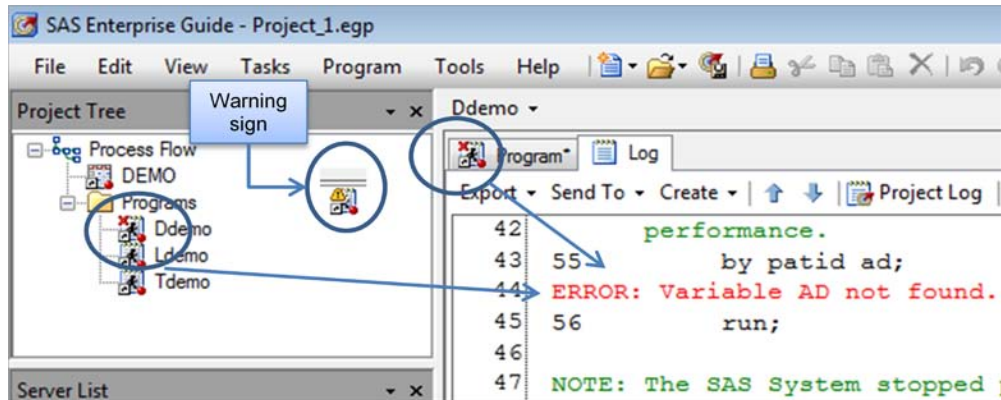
SAS Enterprise Guide - Project_1.egp

File Edit View Tasks Program Tools Help

Project Tree

Warning sign

Process Flow
DEMO
Programs
Ddemo
Ldemo
Tdemo

Server List

Ddemo

Program* Log

Export Send To Create Project Log

42 performance.
43 55 by patid ad;
44 ERROR: Variable AD not found.
45 56 run;
46
47 NOTE: The SAS System stopped